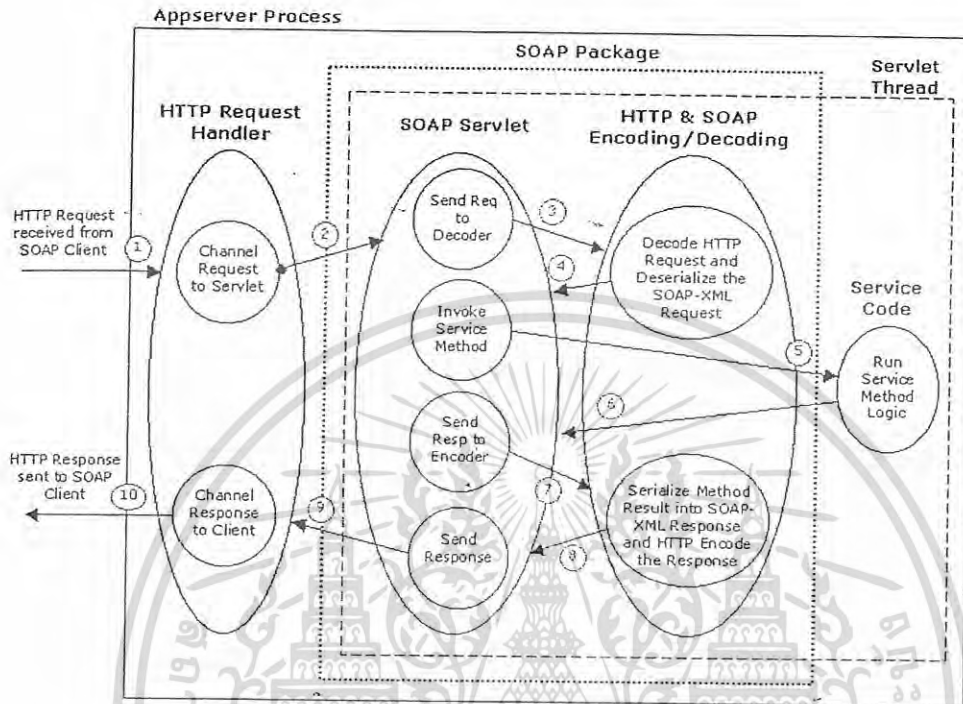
Appserver Process

SOAP Package

Servlet Thread

HTTP Request Handler

SOAP Servlet

HTTP & SOAP Encoding/Decoding

HTTP Request received from SOAP Client

1

Channel Request to Servlet

2

Send Req to Decoder

3

4

Decode HTTP Request and Deserialize the SOAP-XML Request

Service Code

Invoke Service Method

5

Run Service Method Logic

6

Send Resp to Encoder

HTTP Response sent to SOAP Client

10

Channel Response to Client

9

7

Serialize Method Result into SOAP-XML Response and HTTP Encode the Response

Send Response

8